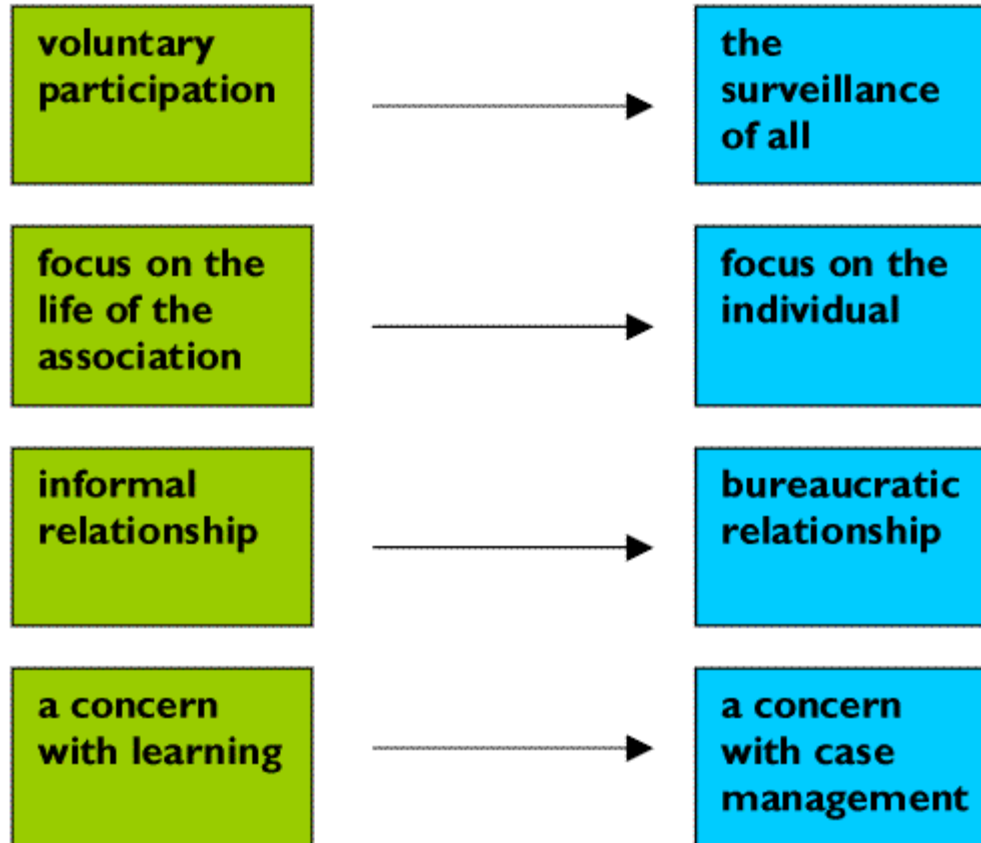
voluntary participation

the surveillance of all

focus on the life of the association

focus on the individual

informal relationship

bureaucratic relationship

a concern with learning

a concern with case management